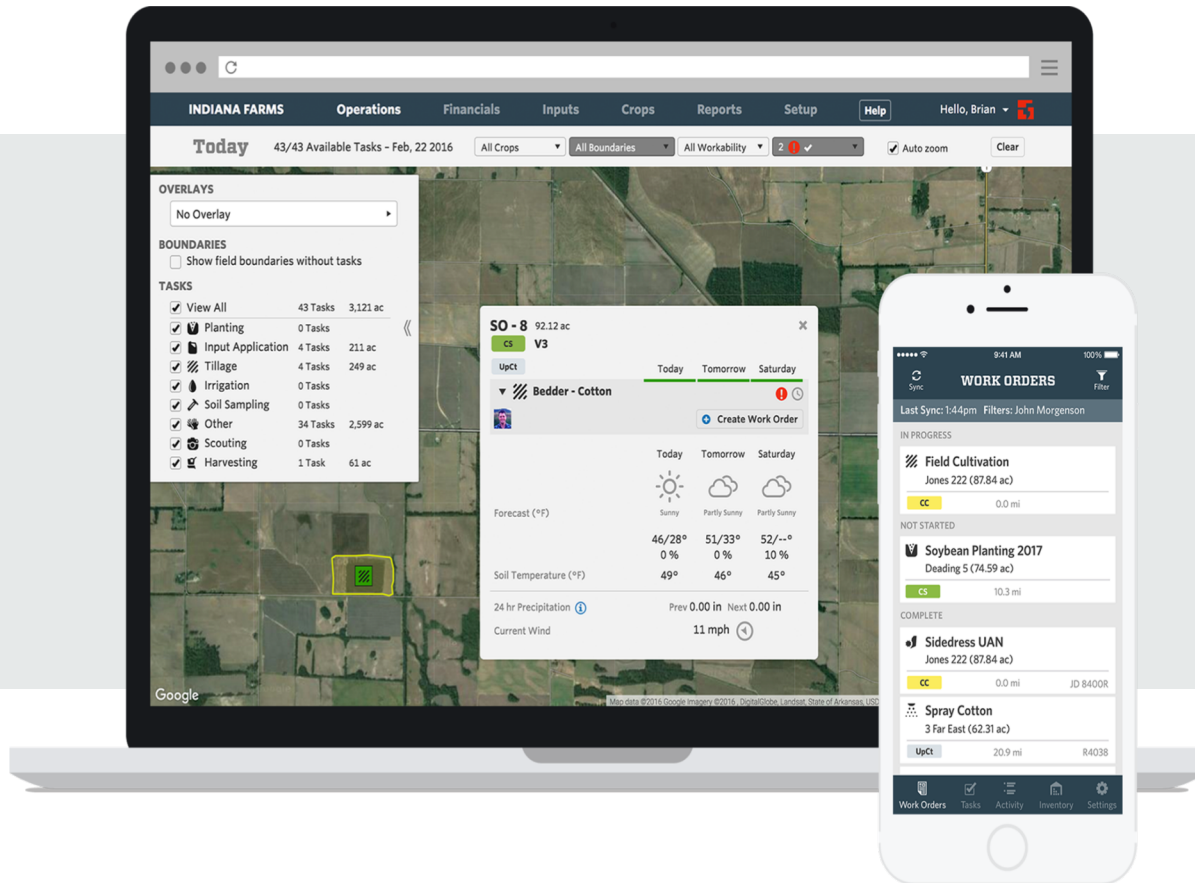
INDIANA FARMS Operations Financials Inputs Crops Reports Setup Help Hello, Brian

Today 43/43 Available Tasks - Feb, 22 2016 All Crops All Boundaries All Workability 2 Auto zoom Clear

OVERLAYS
No Overlay

BOUNDARIES
Show field boundaries without tasks

TASKS
| | | |
|---|---|---|
| View All | 43 Tasks | 3,121 ac |
| Planting | 0 Tasks | |
| Input Application | 4 Tasks | 211 ac |
| Tillage | 4 Tasks | 249 ac |
| Irrigation | 0 Tasks | |
| Soil Sampling | 0 Tasks | |
| Other | 34 Tasks | 2,599 ac |
| Scouting | 0 Tasks | |
| Harvesting | 1 Task | 61 ac |

SO - 8 92.12 ac
CS V3
UpCt
Today Tomorrow Saturday
Bedder - Cotton
Create Work Order

| | Today | Tomorrow | Saturday |
|---|---|---|---|
| Forecast (°F) | Sunny | Partly Sunny | Partly Sunny |
| | 46/28° 0 % | 51/33° 0 % | 52/--° 10 % |
| Soil Temperature (°F) | 49° | 46° | 45° |

24 hr Precipitation Prev 0.00 in Next 0.00 in
Current Wind 11 mph

Google
Map data ©2016 Google Imagery ©2016 , DigitalGlobe, Landsat, State of Arkansas, USD

9:41 AM 100%
Sync WORK ORDERS Filter
Last Sync: 1:44pm Filters: John Morgenson
IN PROGRESS
Field Cultivation
Jones 222 (87.84 ac)
CC 0.0 mi
NOT STARTED
Soybean Planting 2017
Deading 5 (74.59 ac)
CS 10.3 mi
COMPLETE
Sidedress UAN
Jones 222 (87.84 ac)
CC 0.0 mi JD 8400R
Spray Cotton
3 Far East (62.31 ac)
UpCt 20.9 mi R4038
Work Orders Tasks Activity Inventory Settings